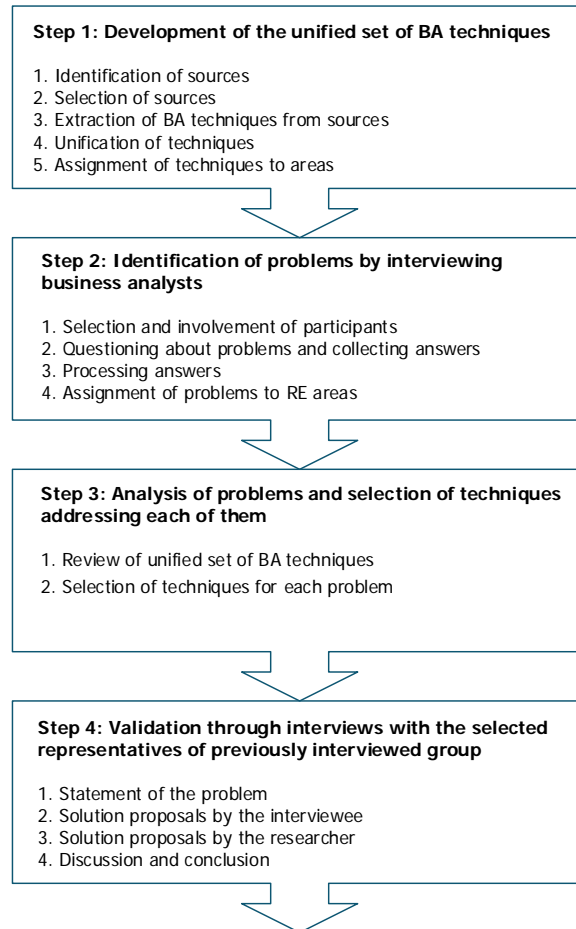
**Step 1: Development of the unified set of BA techniques**

1. Identification of sources
2. Selection of sources
3. Extraction of BA techniques from sources
4. Unification of techniques
5. Assignment of techniques to areas

**Step 2: Identification of problems by interviewing business analysts**

1. Selection and involvement of participants
2. Questioning about problems and collecting answers
3. Processing answers
4. Assignment of problems to RE areas

**Step 3: Analysis of problems and selection of techniques addressing each of them**

1. Review of unified set of BA techniques
2. Selection of techniques for each problem

**Step 4: Validation through interviews with the selected representatives of previously interviewed group**

1. Statement of the problem
2. Solution proposals by the interviewee
3. Solution proposals by the researcher
4. Discussion and conclusion